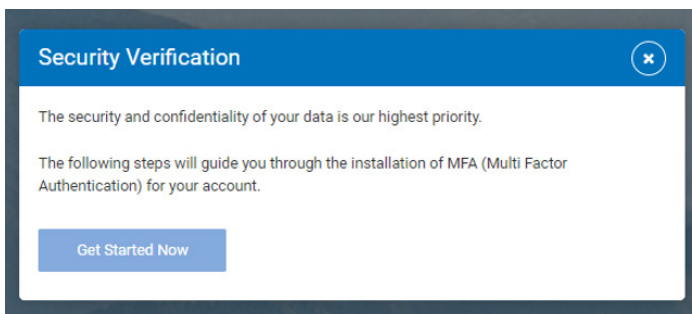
Security Verification

The security and confidentiality of your data is our highest priority.

The following steps will guide you through the installation of MFA (Multi Factor Authentication) for your account.

Get Started Now